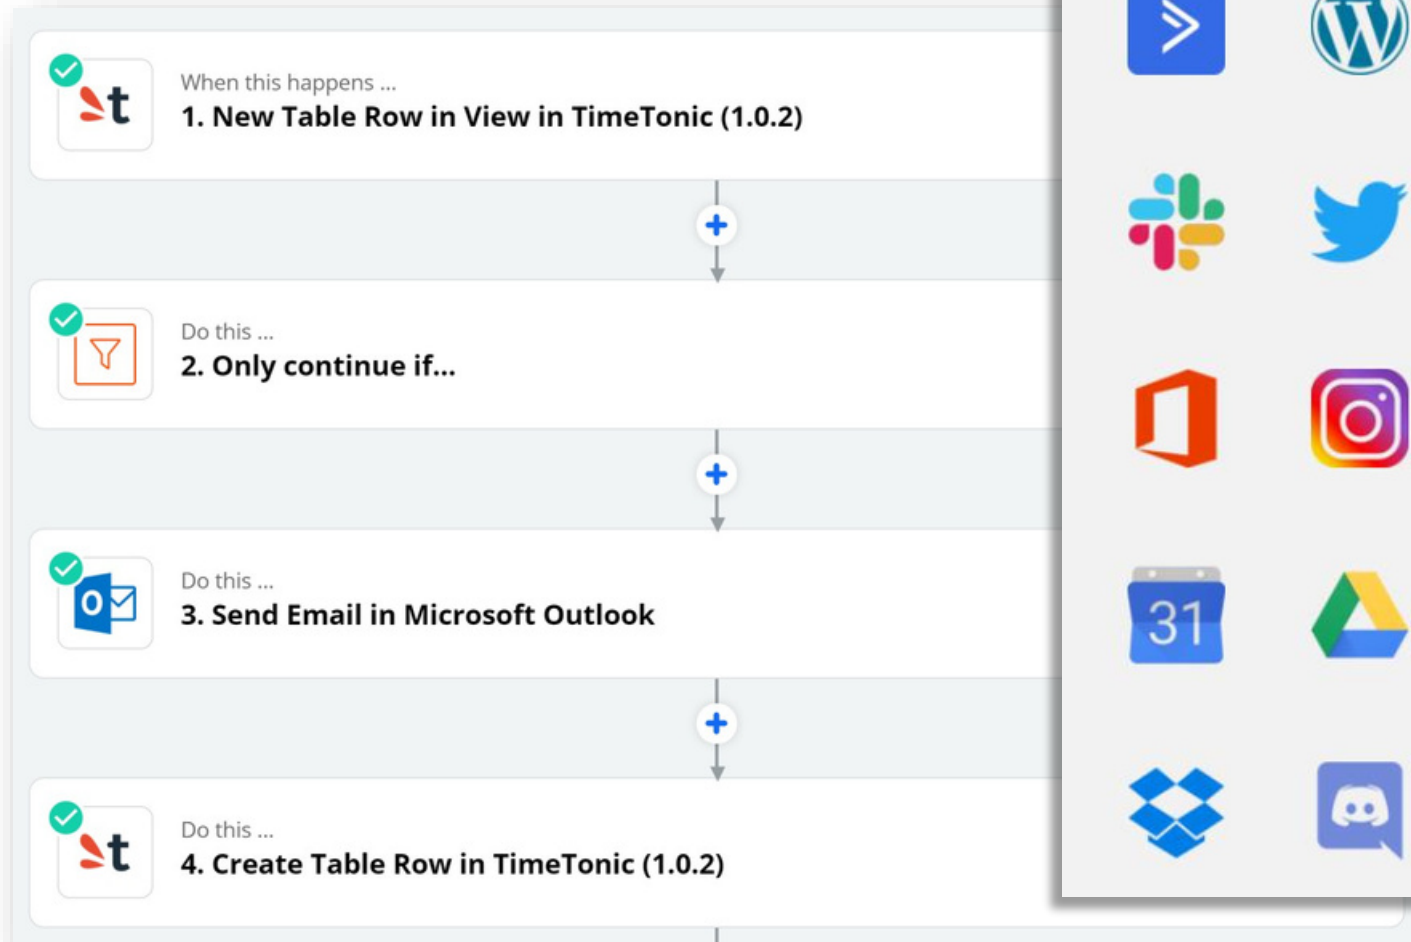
When this happens ...
1. New Table Row in View in TimeTonic (1.0.2)

Do this ...
2. Only continue if...

Do this ...
3. Send Email in Microsoft Outlook

Do this ...
4. Create Table Row in TimeTonic (1.0.2)

31